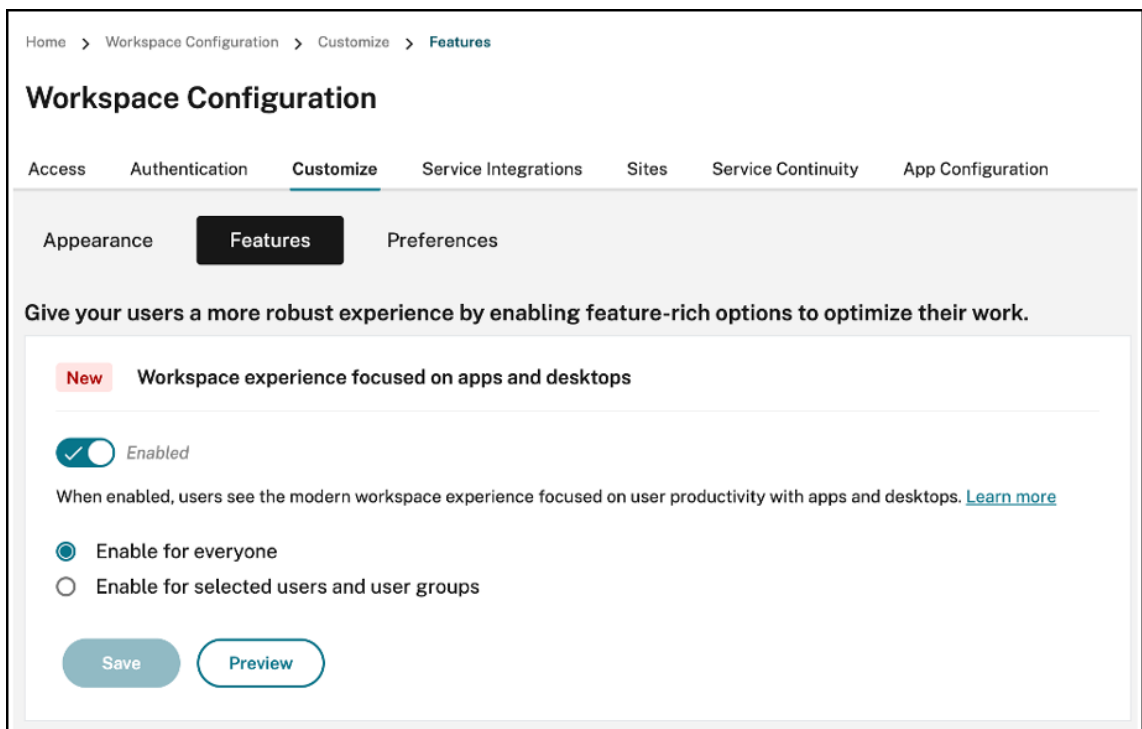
Home > Workspace Configuration > Customize > Features

Workspace Configuration

Access Authentication Customize Service Integrations Sites Service Continuity App Configuration

Appearance Features Preferences

Give your users a more robust experience by enabling feature-rich options to optimize their work.

New Workspace experience focused on apps and desktops

Enabled

When enabled, users see the modern workspace experience focused on user productivity with apps and desktops. Learn more

Enable for everyone

Enable for selected users and user groups

Save Preview